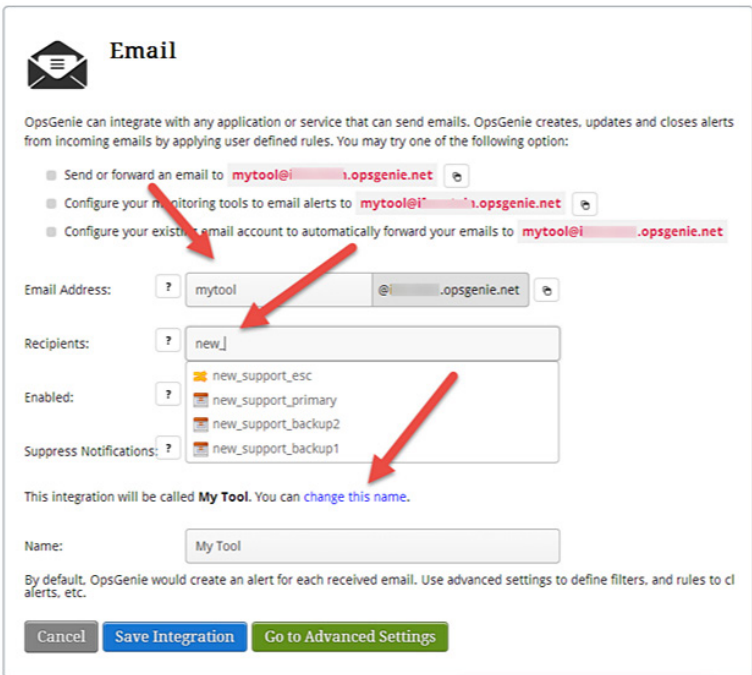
Email

OpsGenie can integrate with any application or service that can send emails. OpsGenie creates, updates and closes alerts from incoming emails by applying user defined rules. You may try one of the following option:

Send or forward an email to mytool@i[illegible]h.opsgenie.net

Configure your m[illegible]itoring tools to email alerts to mytool@i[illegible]h.opsgenie.net

Configure your existi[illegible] email account to automatically forward your emails to mytool@i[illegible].opsgenie.net

Email Address: ? mytool @i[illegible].opsgenie.net

Recipients: ? new_

new_support_esc
new_support_primary
new_support_backup2
new_support_backup1

Enabled: ?

Suppress Notifications: ?

This integration will be called My Tool. You can change this name.

Name: My Tool

By default, OpsGenie would create an alert for each received email. Use advanced settings to define filters, and rules to cl alerts, etc.

Cancel Save Integration Go to Advanced Settings